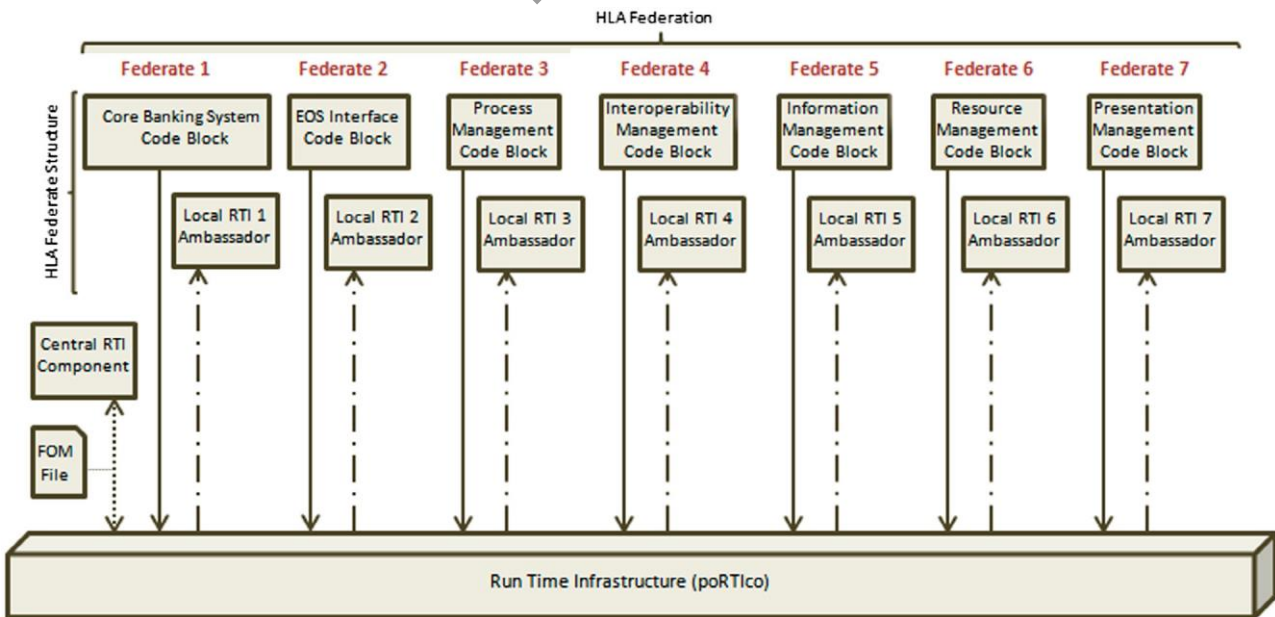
HLA Federation

Federate 1
Federate 2
Federate 3
Federate 4
Federate 5
Federate 6
Federate 7

HLA Federate Structure

Core Banking System Code Block
EOS Interface Code Block
Process Management Code Block
Interoperability Management Code Block
Information Management Code Block
Resource Management Code Block
Presentation Management Code Block

Local RTI 1 Ambassador
Local RTI 2 Ambassador
Local RTI 3 Ambassador
Local RTI 4 Ambassador
Local RTI 5 Ambassador
Local RTI 6 Ambassador
Local RTI 7 Ambassador

Central RTI Component

FOM File

Run Time Infrastructure (poRTIco)